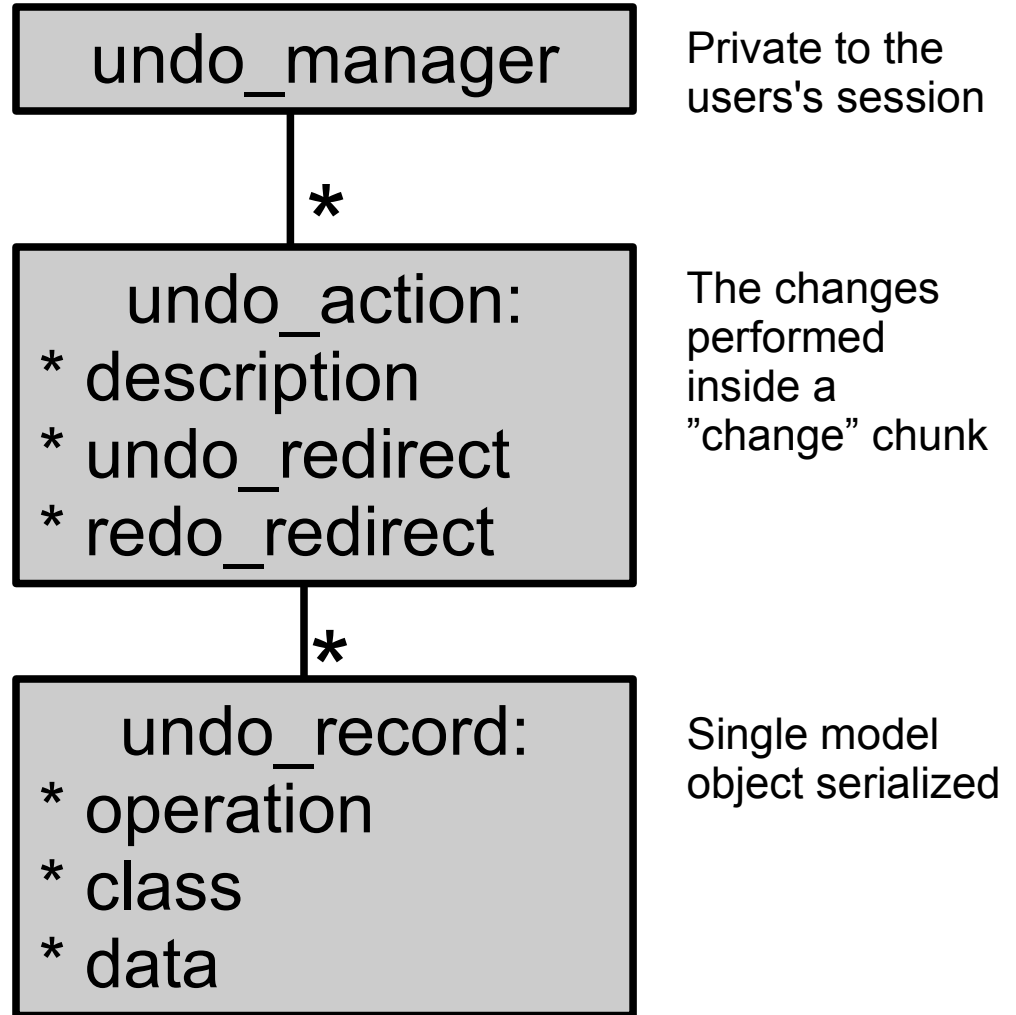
undo_manager

Private to the users's session

*

undo_action:
* description
* undo_redirect
* redo_redirect

The changes performed inside a ”change” chunk

*

undo_record:
* operation
* class
* data

Single model object serialized